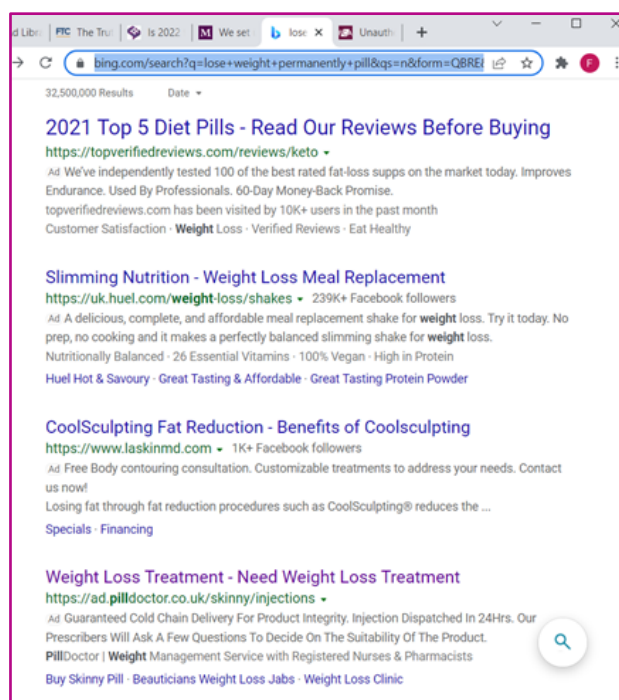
d Libr | FTC The Tru | Is 2022 | M We set | b lose × | Unauth | +

bing.com/search?q=lose+weight+permanently+pill&qs=n&form=QBRE

F

32,500,000 Results Date

2021 Top 5 Diet Pills - Read Our Reviews Before Buying
https://topverifiedreviews.com/reviews/keto
Ad We've independently tested 100 of the best rated fat-loss supps on the market today. Improves Endurance. Used By Professionals. 60-Day Money-Back Promise.
topverifiedreviews.com has been visited by 10K+ users in the past month
Customer Satisfaction · Weight Loss · Verified Reviews · Eat Healthy

Slimming Nutrition - Weight Loss Meal Replacement
https://uk.huel.com/weight-loss/shakes 239K+ Facebook followers
Ad A delicious, complete, and affordable meal replacement shake for weight loss. Try it today. No prep, no cooking and it makes a perfectly balanced slimming shake for weight loss.
Nutritionally Balanced · 26 Essential Vitamins · 100% Vegan · High in Protein
Huel Hot & Savoury · Great Tasting & Affordable · Great Tasting Protein Powder

CoolSculpting Fat Reduction - Benefits of Coolsculpting
https://www.laskinmd.com 1K+ Facebook followers
Ad Free Body contouring consultation. Customizable treatments to address your needs. Contact us now!
Losing fat through fat reduction procedures such as CoolSculpting® reduces the ...
Specials · Financing

Weight Loss Treatment - Need Weight Loss Treatment
https://ad.pilldoctor.co.uk/skinny/injections
Ad Guaranteed Cold Chain Delivery For Product Integrity. Injection Dispatched In 24Hrs. Our Prescribers Will Ask A Few Questions To Decide On The Suitability Of The Product.
PillDoctor | Weight Management Service with Registered Nurses & Pharmacists
Buy Skinny Pill · Beauticians Weight Loss Jabs · Weight Loss Clinic